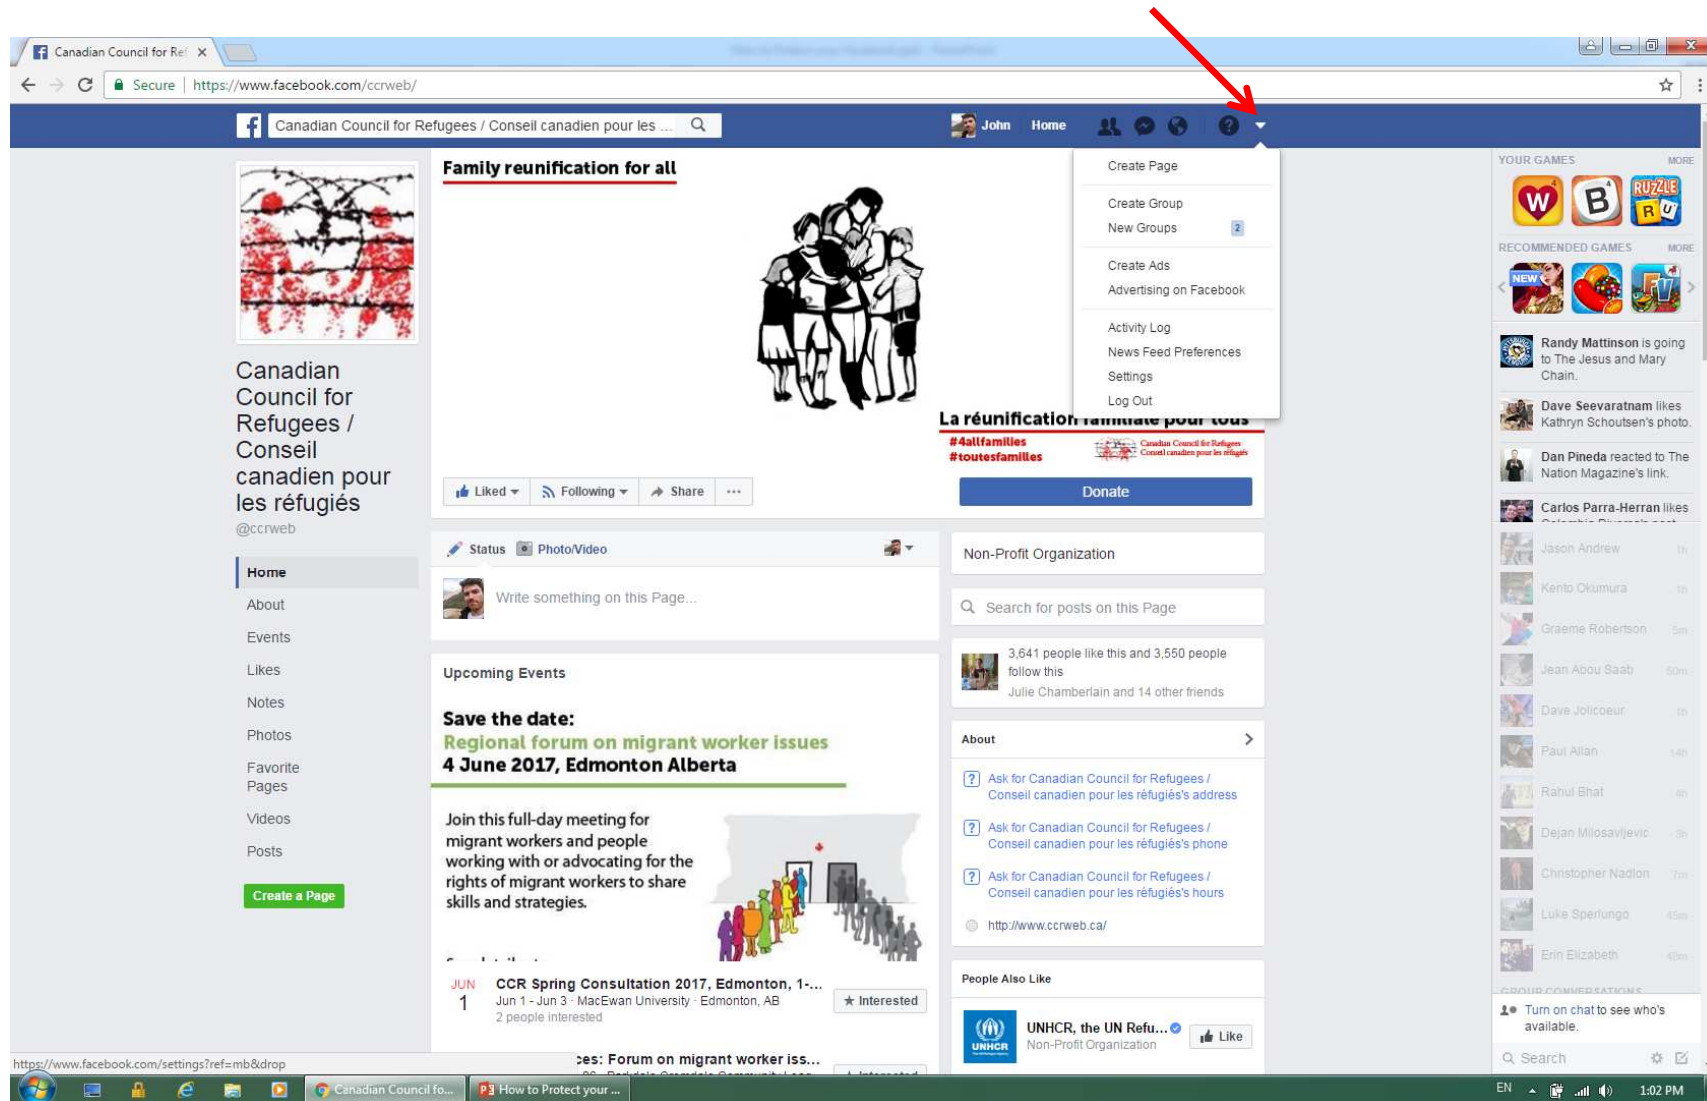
Canadian Council for Ref ×

Secure | https://www.facebook.com/ccrweb/

Canadian Council for Refugees / Conseil canadien pour les ...

John Home

Create Page
Create Group
New Groups 2
Create Ads
Advertising on Facebook
Activity Log
News Feed Preferences
Settings
Log Out

Family reunification for all

La réunification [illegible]
#4allfamilies
#toutesfamilles
Canadian Council for Refugees Conseil canadien pour les réfugiés

Liked Following Share ···

Donate

Canadian Council for Refugees / Conseil canadien pour les réfugiés
@ccrweb

Home
About
Events
Likes
Notes
Photos
Favorite Pages
Videos
Posts

Create a Page

Status Photo/Video

Write something on this Page...

Upcoming Events

Save the date:
Regional forum on migrant worker issues
4 June 2017, Edmonton Alberta

Join this full-day meeting for migrant workers and people working with or advocating for the rights of migrant workers to share skills and strategies.

JUN 1
CCR Spring Consultation 2017, Edmonton, 1-...
Jun 1 - Jun 3 · MacEwan University · Edmonton, AB
2 people interested
Interested

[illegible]es: Forum on migrant worker iss...

Non-Profit Organization

Search for posts on this Page

3,641 people like this and 3,550 people follow this
Julie Chamberlain and 14 other friends

About

Ask for Canadian Council for Refugees / Conseil canadien pour les réfugiés's address
Ask for Canadian Council for Refugees / Conseil canadien pour les réfugiés's phone
Ask for Canadian Council for Refugees / Conseil canadien pour les réfugiés's hours
http://www.ccrweb.ca/

People Also Like

UNHCR, the UN Refu...
Non-Profit Organization
Like

YOUR GAMES MORE
RECOMMENDED GAMES MORE
NEW

Randy Mattinson is going to The Jesus and Mary Chain.
Dave Seevaratnam likes Kathryn Schoutsen's photo.
Dan Pineda reacted to The Nation Magazine's link.
Carlos Parra-Herran likes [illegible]

Jason Andrew
Kento Okumura
Graeme Robertson
Jean Abou Saab
Dave Jolicoeur
Paul Allan
Rahul Bhat
Dejan Milosavljevic
Christopher Nadon
Luke Sperlungo
Erin Elizabeth

GROUP CONVERSATIONS
Turn on chat to see who's available.
Search

https://www.facebook.com/settings?ref=mb&drop

Canadian Council fo...
How to Protect your ...
EN 1:02 PM